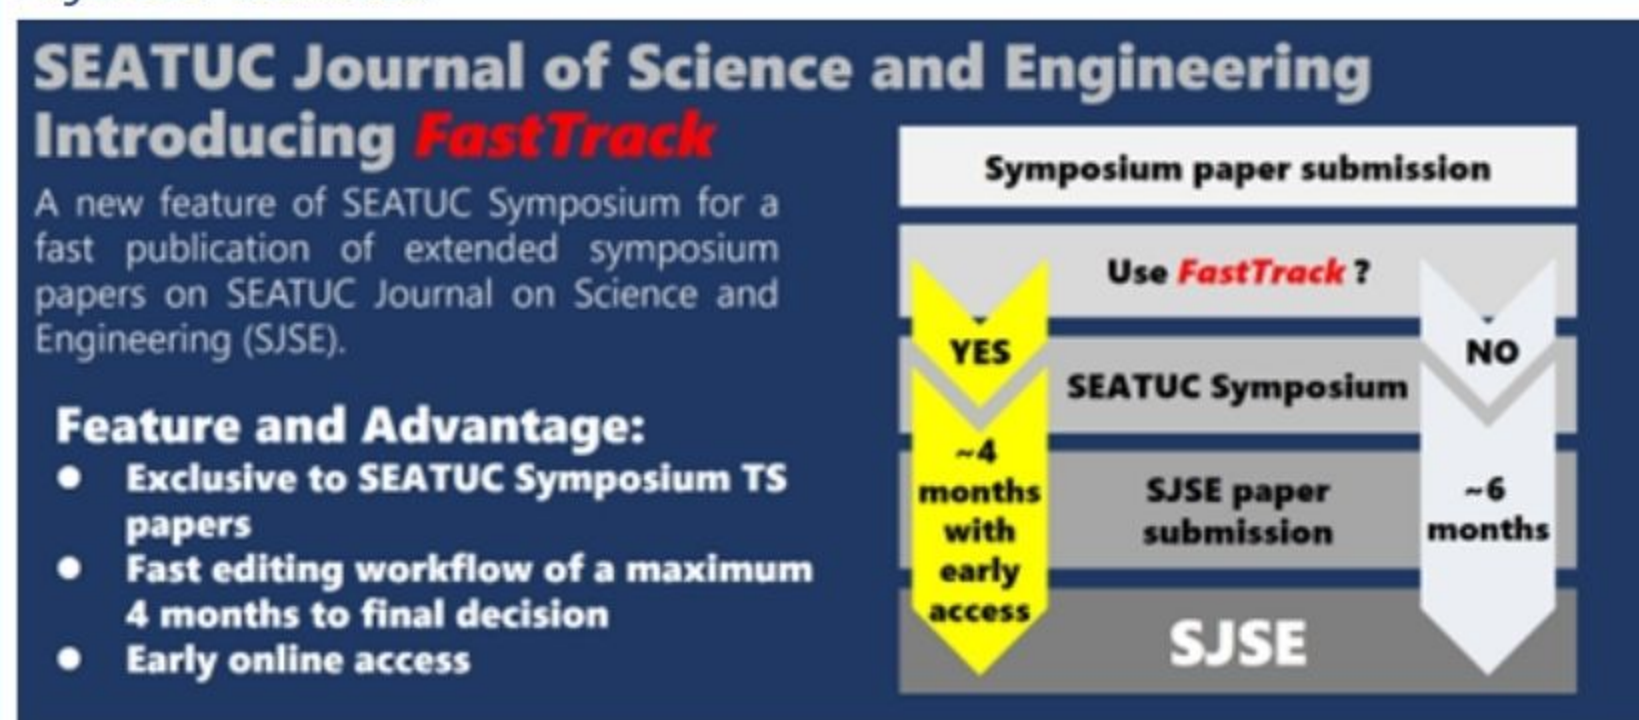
SEATUC Journal of Science and Engineering
Introducing FastTrack

A new feature of SEATUC Symposium for a fast publication of extended symposium papers on SEATUC Journal on Science and Engineering (SJSE).

Feature and Advantage:
- Exclusive to SEATUC Symposium TS papers
- Fast editing workflow of a maximum 4 months to final decision
- Early online access

Symposium paper submission

Use FastTrack ?

YES

NO

SEATUC Symposium

~4 months with early access

SJSE paper submission

~6 months

SJSE